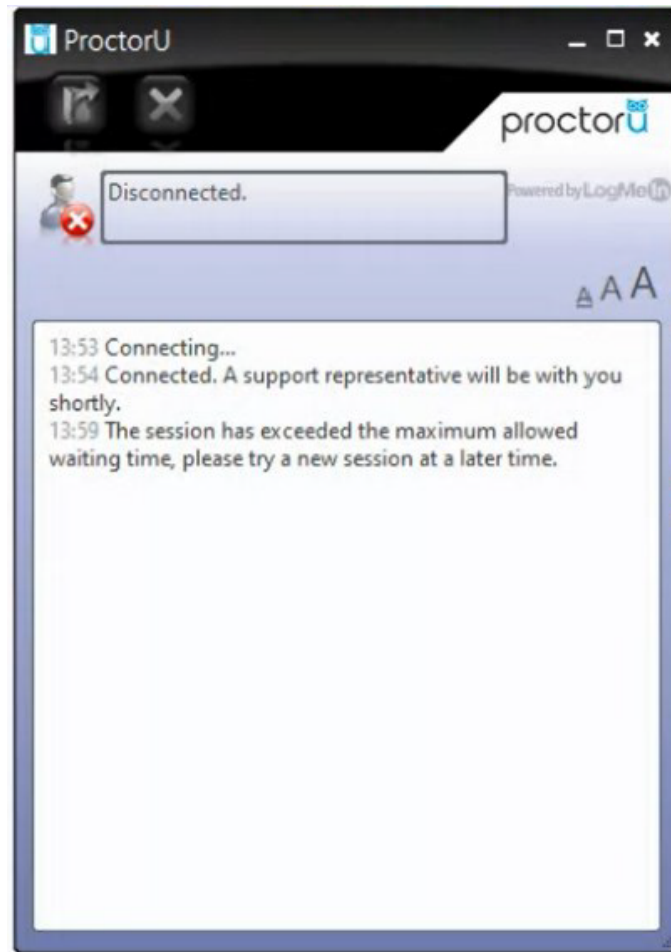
ProctorU

proctoru

Disconnected.

Powered by LogMeIn

A A A

13:53 Connecting...
13:54 Connected. A support representative will be with you shortly.
13:59 The session has exceeded the maximum allowed waiting time, please try a new session at a later time.